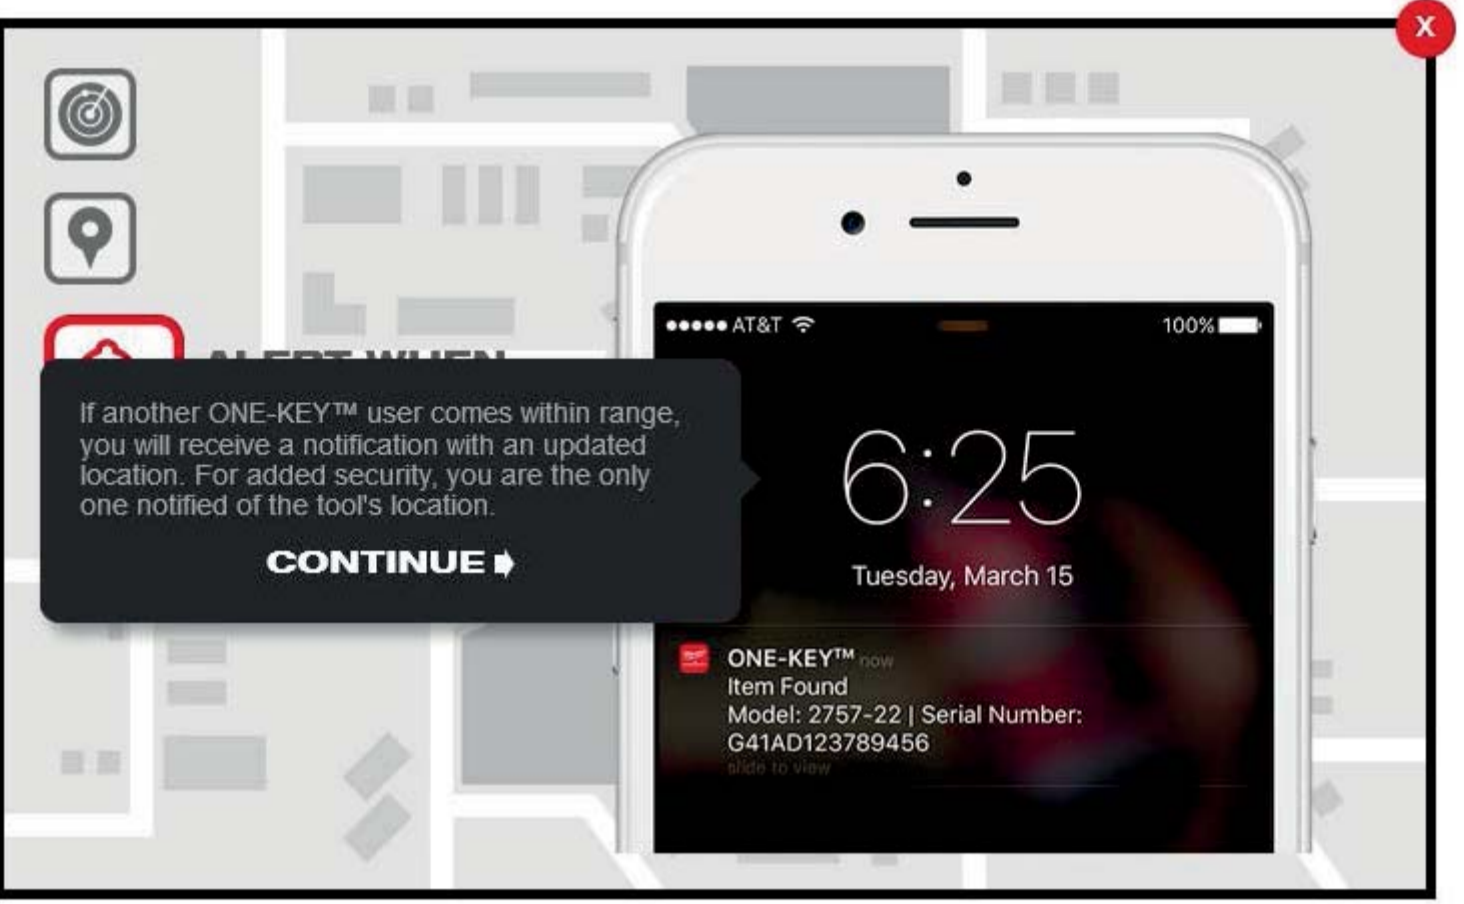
X

ALERT WHEN

If another ONE-KEY™ user comes within range, you will receive a notification with an updated location. For added security, you are the only one notified of the tool's location.

CONTINUE

●●●●● AT&T 100%

6:25

Tuesday, March 15

ONE-KEY™ now
Item Found
Model: 2757-22 | Serial Number: G41AD123789456
slide to view